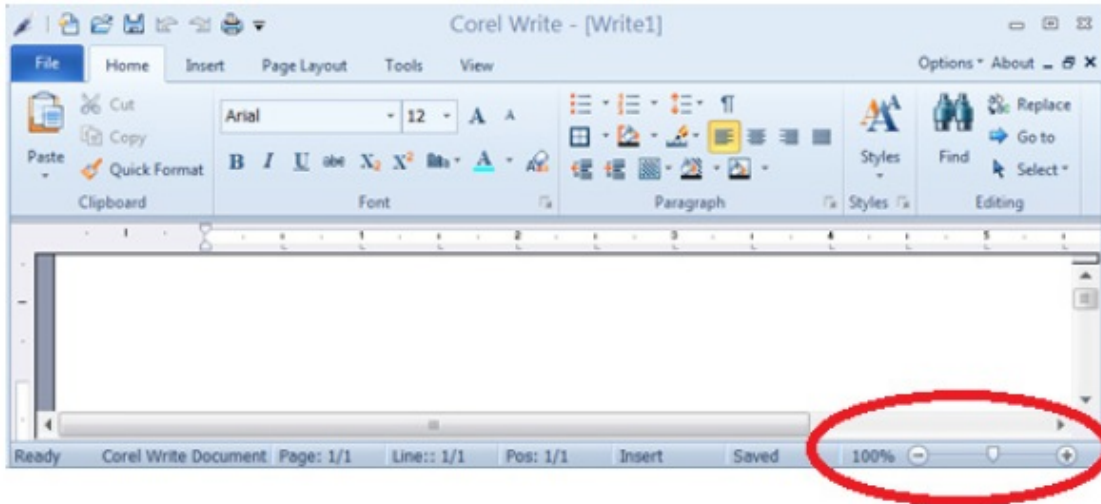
Corel Write - [Write1]

File Home Insert Page Layout Tools View Options ▾ About

Paste
Cut
Copy
Quick Format
Clipboard

Arial 12 A A
B I U abe $X_2$ $X^2$ A
Font

Paragraph

Styles
Styles

Find
Replace
Go to
Select ▾
Editing

1 2 3 4 5

Ready Corel Write Document Page: 1/1 Line:: 1/1 Pos: 1/1 Insert Saved 100%